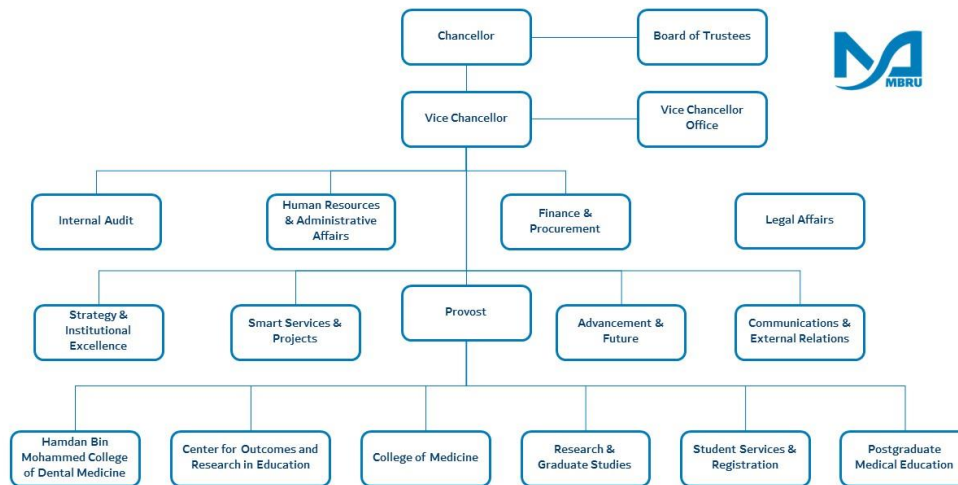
Chancellor

Board of Trustees

MBRU

Vice Chancellor

Vice Chancellor Office

Internal Audit

Human Resources & Administrative Affairs

Finance & Procurement

Legal Affairs

Strategy & Institutional Excellence

Smart Services & Projects

Provost

Advancement & Future

Communications & External Relations

Hamdan Bin Mohammed College of Dental Medicine

Center for Outcomes and Research in Education

College of Medicine

Research & Graduate Studies

Student Services & Registration

Postgraduate Medical Education